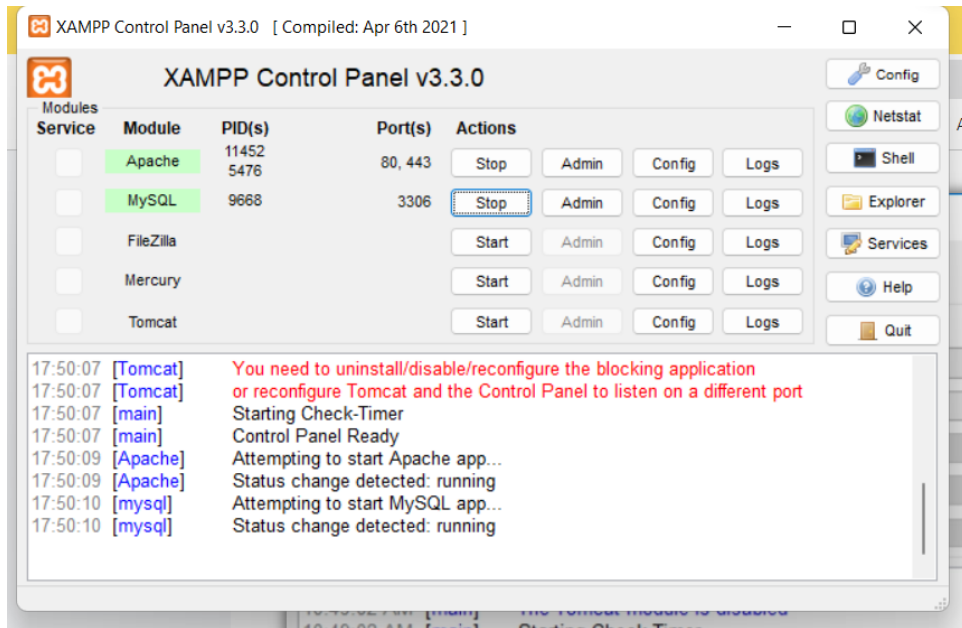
XAMPP Control Panel v3.3.0 [ Compiled: Apr 6th 2021 ]

XAMPP Control Panel v3.3.0

Config
Netstat
Shell
Explorer
Services
Help
Quit

Modules

| Service | Module | PID(s) | Port(s) | Actions | | | |
|---|---|---|---|---|---|---|---|
| | Apache | 11452 5476 | 80, 443 | Stop | Admin | Config | Logs |
| | MySQL | 9668 | 3306 | Stop | Admin | Config | Logs |
| | FileZilla | | | Start | Admin | Config | Logs |
| | Mercury | | | Start | Admin | Config | Logs |
| | Tomcat | | | Start | Admin | Config | Logs |

17:50:07 [Tomcat] You need to uninstall/disable/reconfigure the blocking application
17:50:07 [Tomcat] or reconfigure Tomcat and the Control Panel to listen on a different port
17:50:07 [main] Starting Check-Timer
17:50:07 [main] Control Panel Ready
17:50:09 [Apache] Attempting to start Apache app...
17:50:09 [Apache] Status change detected: running
17:50:10 [mysql] Attempting to start MySQL app...
17:50:10 [mysql] Status change detected: running

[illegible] [main] The Tomcat module is disabled
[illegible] [main] Starting Check-Timer